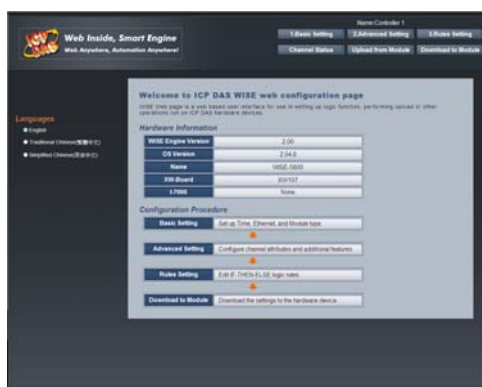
ICP DAS

Web Inside, Smart Engine

Web Anywhere, Automation Anywhere!

Name:Controller 1

1.Basic Setting

2.Advanced Setting

3.Rules Setting

Channel Status

Upload from Module

Download to Module

Languages

English

Traditional Chinese(繁體中文)

Simplified Chinese(简体中文)

Welcome to ICP DAS WISE web configuration page

WISE Web page is a web based user interface for use in setting up logic function, performing upload or other operations run on ICP DAS hardware devices.

Hardware Information

| WISE Engine Version | 2.00 |
|---|---|
| OS Version | 2.04.8 |
| Name | WISE-5800 |
| XW-Board | XW107 |
| I-7000 | None |

Configuration Procedure

Basic Setting — Set up Time, Ethernet, and Module type.

Advanced Setting — Configure channel attributes and additional features.

Rules Setting — Edit IF-THEN-ELSE logic rules.

Download to Module — Download the settings to the hardware device.